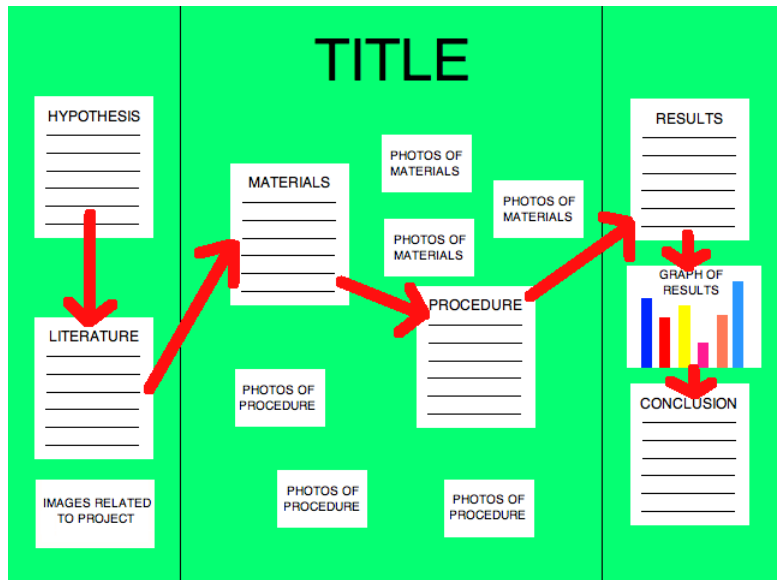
HYPOTHESIS

LITERATURE

IMAGES RELATED TO PROJECT

TITLE

MATERIALS

PHOTOS OF MATERIALS

PHOTOS OF MATERIALS

PHOTOS OF MATERIALS

PROCEDURE

PHOTOS OF PROCEDURE

PHOTOS OF PROCEDURE

PHOTOS OF PROCEDURE

RESULTS

GRAPH OF RESULTS

CONCLUSION